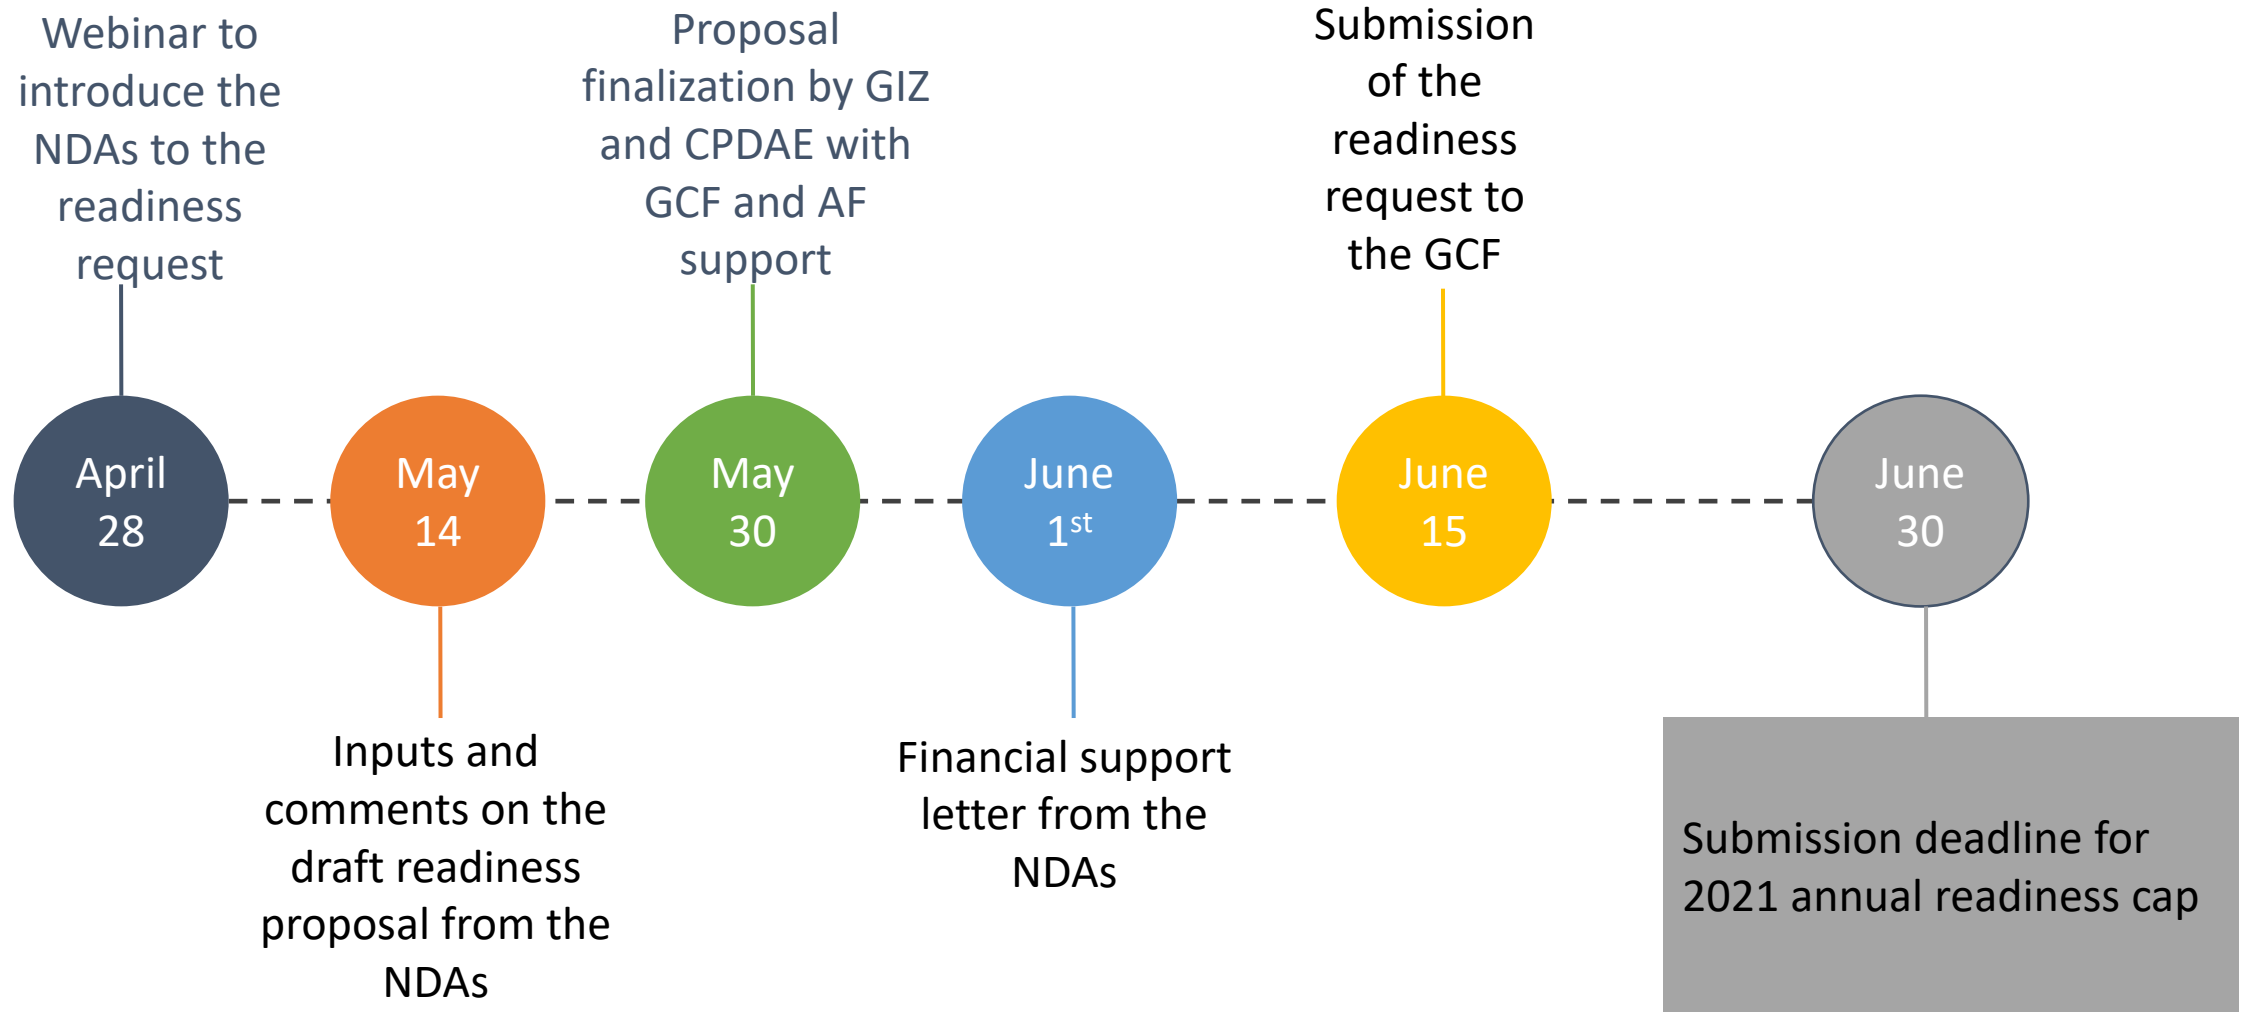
Webinar to introduce the NDAs to the readiness request

Proposal finalization by GIZ and CPDAE with GCF and AF support

Submission of the readiness request to the GCF

April 28

May 14

May 30

June $1^{st}$

June 15

June 30

Inputs and comments on the draft readiness proposal from the NDAs

Financial support letter from the NDAs

Submission deadline for 2021 annual readiness cap